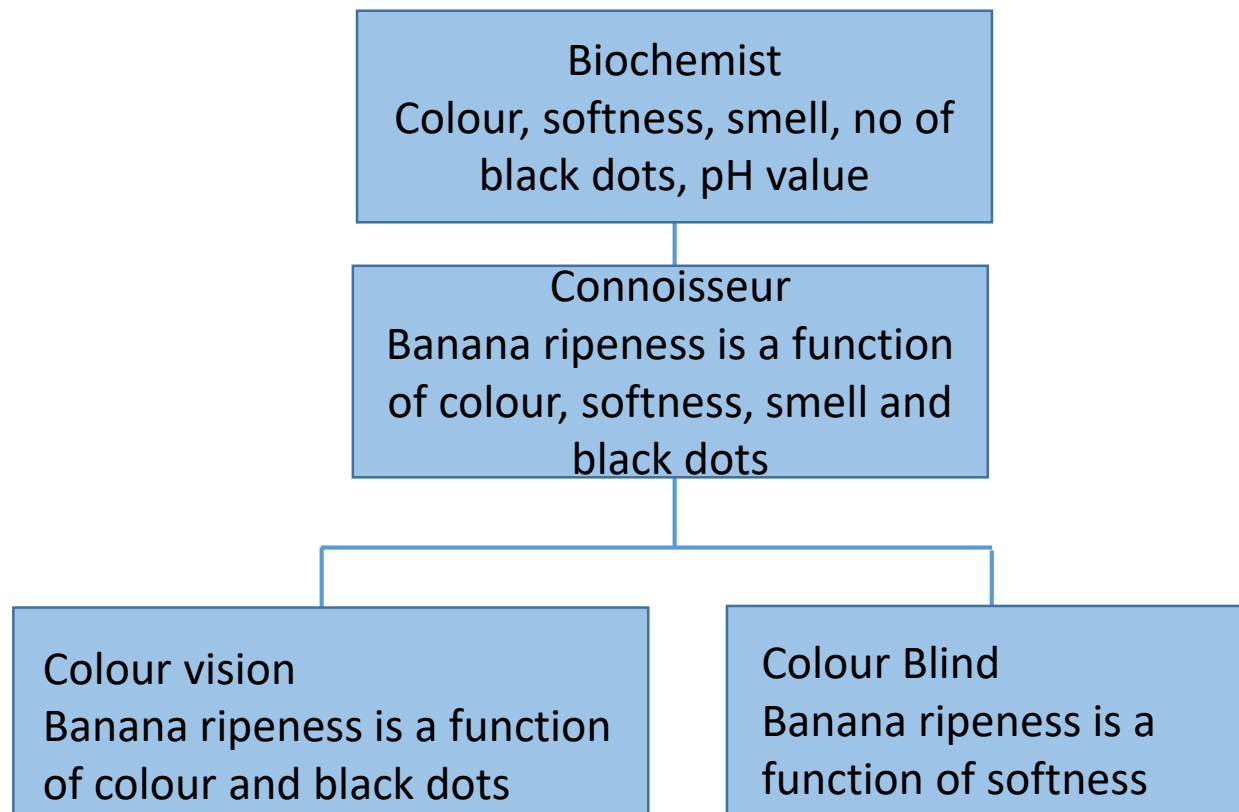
Biochemist
Colour, softness, smell, no of black dots, pH value

Connoisseur
Banana ripeness is a function of colour, softness, smell and black dots

Colour vision
Banana ripeness is a function of colour and black dots

Colour Blind
Banana ripeness is a function of softness